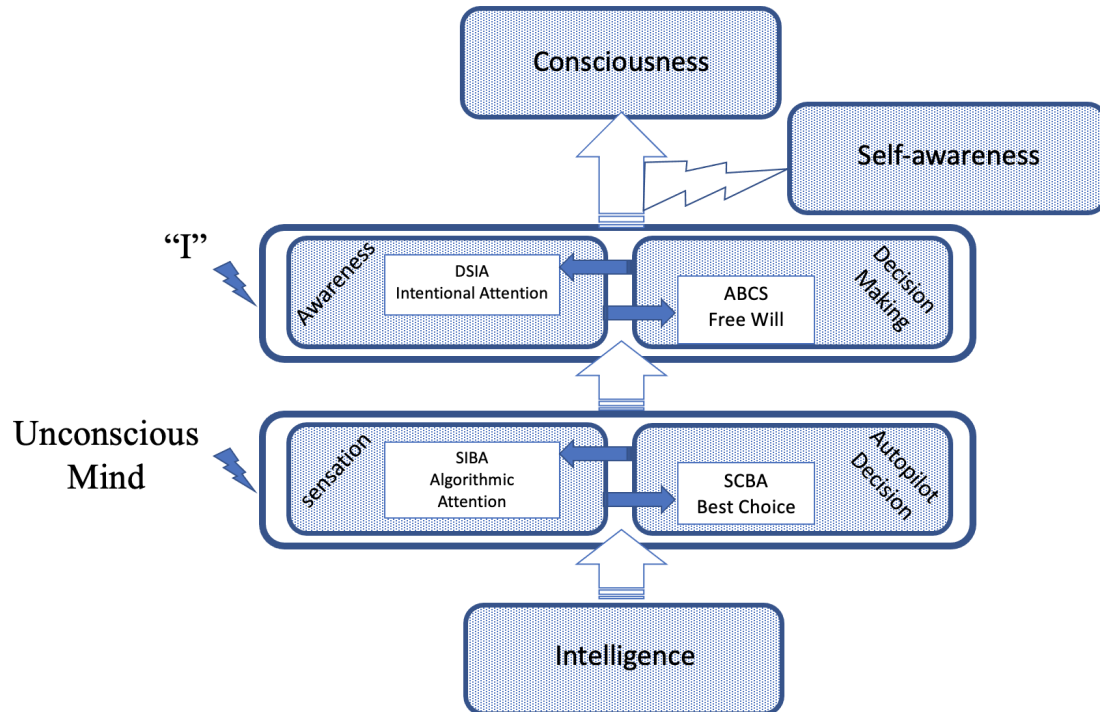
Consciousness

Self-awareness

"I"

Awareness

DSIA
Intentional Attention

Decision Making

ABCS
Free Will

Unconscious Mind

sensation

SIBA
Algorithmic Attention

Autopilot Decision

SCBA
Best Choice

Intelligence